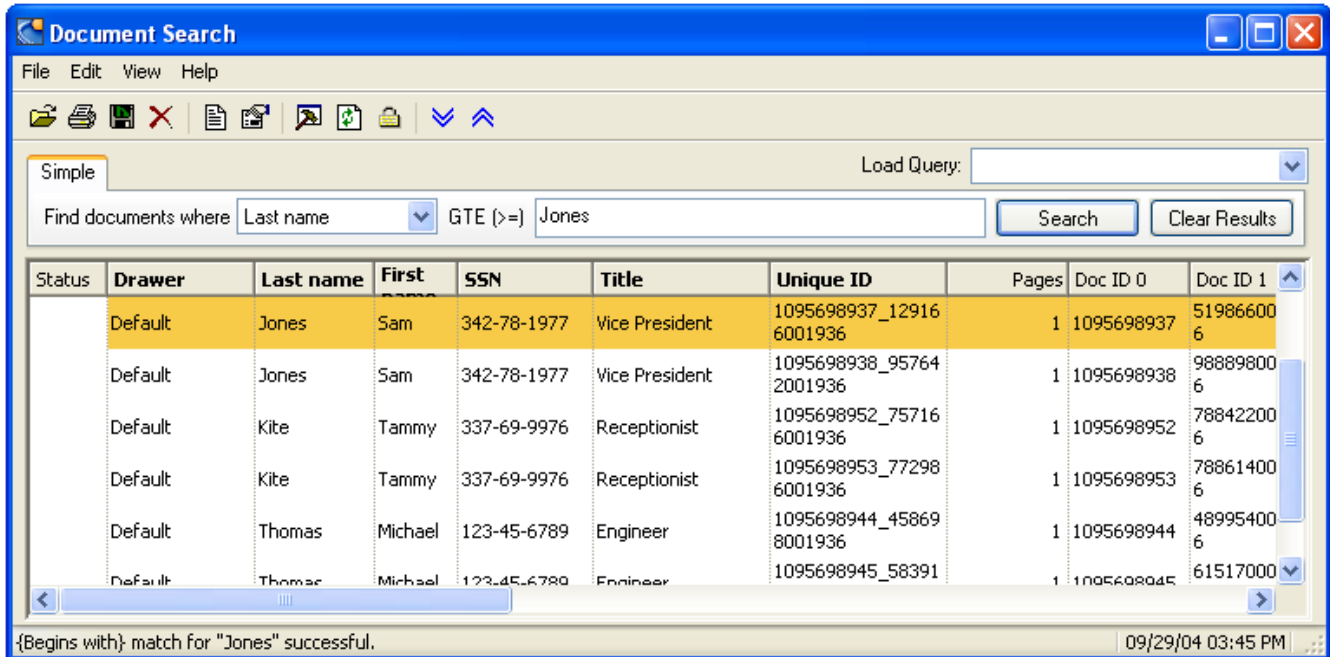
Document Search

File Edit View Help

Simple

Load Query:

Find documents where Last name GTE (>=) Jones Search Clear Results

| Status | Drawer | Last name | First name | SSN | Title | Unique ID | Pages | Doc ID 0 | Doc ID 1 |
|---|---|---|---|---|---|---|---|---|---|
| | Default | Jones | Sam | 342-78-1977 | Vice President | 1095698937_129166001936 | 1 | 1095698937 | 519866006 |
| | Default | Jones | Sam | 342-78-1977 | Vice President | 1095698938_957642001936 | 1 | 1095698938 | 988898006 |
| | Default | Kite | Tammy | 337-69-9976 | Receptionist | 1095698952_757166001936 | 1 | 1095698952 | 788422006 |
| | Default | Kite | Tammy | 337-69-9976 | Receptionist | 1095698953_772986001936 | 1 | 1095698953 | 788614006 |
| | Default | Thomas | Michael | 123-45-6789 | Engineer | 1095698944_458698001936 | 1 | 1095698944 | 489954006 |
| | Default | Thomas | Michael | 123-45-6789 | Engineer | 1095698945_58391 | 1 | 1095698945 | 61517000 |

{Begins with} match for "Jones" successful. 09/29/04 03:45 PM